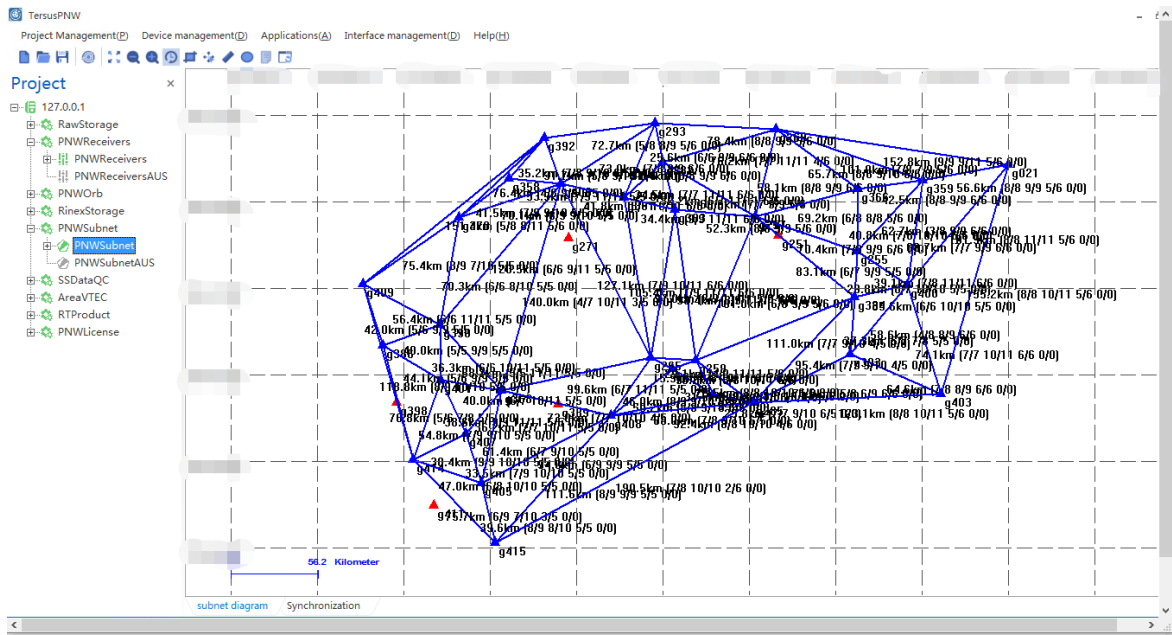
TersusPNW

Project Management(P) Device management(D) Applications(A) Interface management(D) Help(H)

Project

127.0.0.1
RawStorage
PNWReceivers
PNWReceivers
PNWReceiversAUS
PNWOrb
RinexStorage
PNWSubnet
PNWSubnet
PNWSubnetAUS
SSDataQC
AreaVTEC
RTProduct
PNWLicense

g293
g392
72.7km (5/8 8/9 5/6 0/0)
78.4km (8/8 9/9 6/6 0/0)
29.5km (6/6 9/9 5/6 0/0)
152.8km (9/9 9/11 5/6 0/0)
g021
65.7km (6/8 9/10 6/6 0/0)
g359 56.6km (8/8 9/9 5/6 0/0)
58.1km (8/8 9/9 6/6 0/0)
g368
82.5km (8/8 9/9 6/6 0/0)
41.5km
69.2km (6/8 8/8 5/6 0/0)
34.4km
52.3km
g271
g351
40.8km
62.7km
g255
75.4km (3/9 7/11 5/6 0/0)
120.5km (6/6 9/11 5/5 0/0)
83.1km (6/7 9/9 5/5 0/0)
g409
70.3km (6/6 8/10 5/5 0/0)
127.1km
140.0km (4/7 10/11 3/6 0/0)
135.2km (8/8 10/11 5/6 0/0)
56.4km (6/6 11/11 5/5 0/0)
42.0km (5/6 9/9 5/5 0/0)
58.6km (4/8 8/9 6/6 0/0)
111.0km (7/7
40.0km (5/5 9/9 5/0 0/0)
g388
74.1km (7/7 10/11 6/6 0/0)
36.3km
95.4km
118.6km
99.6km (6/7 11/11 5/5 0/0)
64.6km (7/8 8/9 6/6 0/0)
40.0km
g403
g398
76.8km
46.0km
120.1km (8/8 10/11 5/6 0/0)
54.8km
g408
61.4km (6/7 9/10 5/5 0/0)
30.4km (9/9 10/10 5/6 0/0)
g414
33.6km (7/9 10/10 5/5 0/0)
47.0km (6/8 10/10 5/5 0/0)
g405
111.6km (8/9 9/9 5/5 0/0)
190.5km (7/8 10/10 2/6 0/0)
g415
39.6km (8/9 8/10 5/5 0/0)

56.2 Kilometer

subnet diagram Synchronization